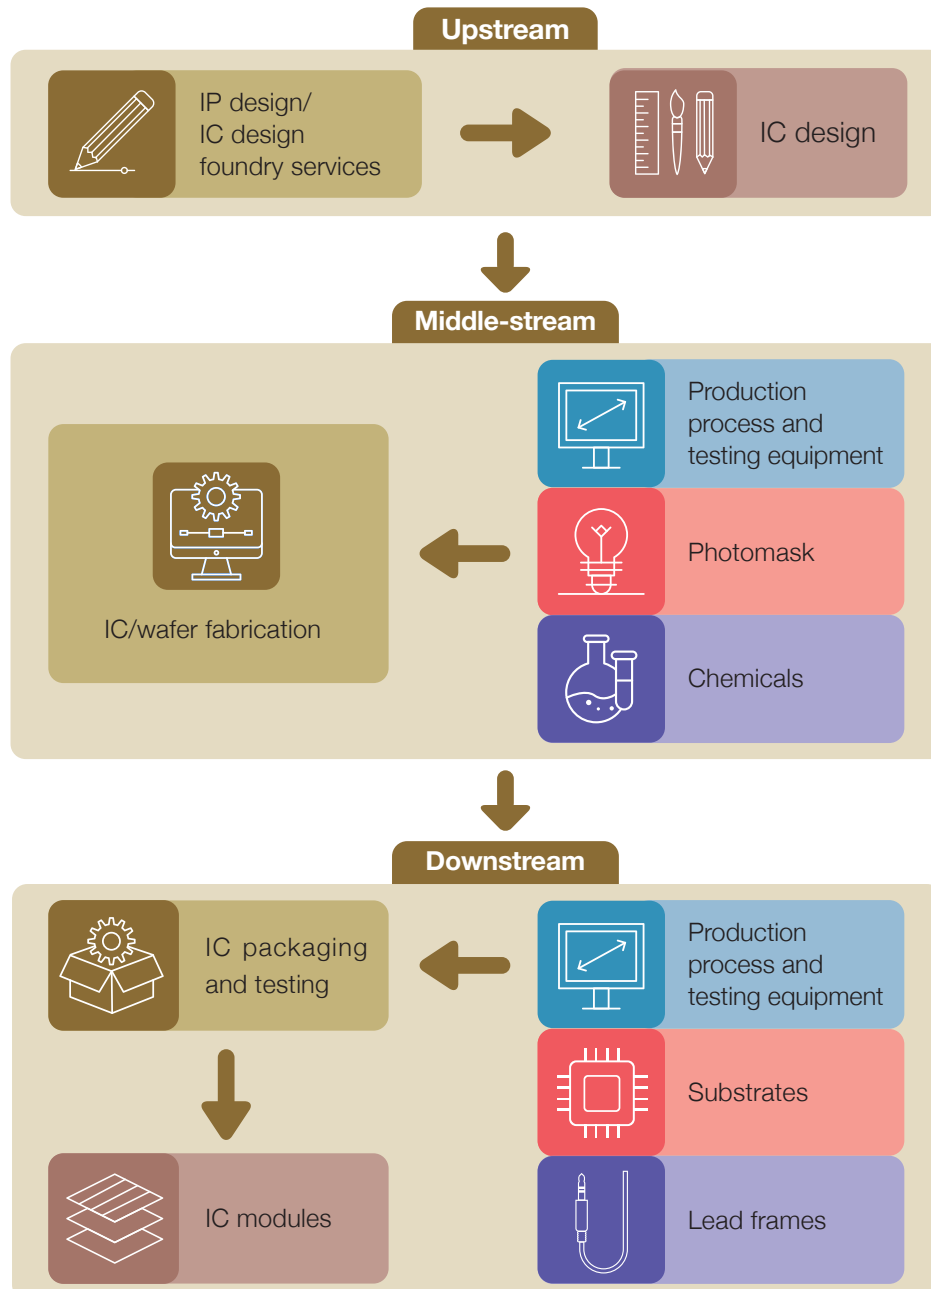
Upstream

IP design/
IC design
foundry services

IC design

Middle-stream

Production process and testing equipment

Photomask

Chemicals

IC/wafer fabrication

Downstream

IC packaging and testing

Production process and testing equipment

Substrates

Lead frames

IC modules